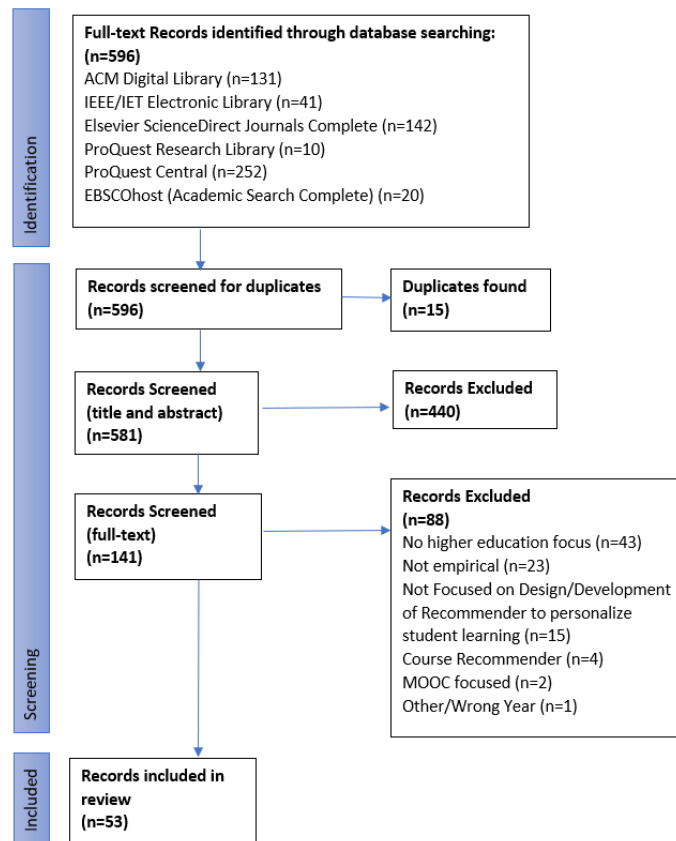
Identification

Full-text Records identified through database searching: (n=596)
ACM Digital Library (n=131)
IEEE/IET Electronic Library (n=41)
Elsevier ScienceDirect Journals Complete (n=142)
ProQuest Research Library (n=10)
ProQuest Central (n=252)
EBSCOhost (Academic Search Complete) (n=20)

Screening

Records screened for duplicates (n=596)

Duplicates found (n=15)

Records Screened (title and abstract) (n=581)

Records Excluded (n=440)

Records Screened (full-text) (n=141)

Records Excluded (n=88)
No higher education focus (n=43)
Not empirical (n=23)
Not Focused on Design/Development of Recommender to personalize student learning (n=15)
Course Recommender (n=4)
MOOC focused (n=2)
Other/Wrong Year (n=1)

Included

Records included in review (n=53)